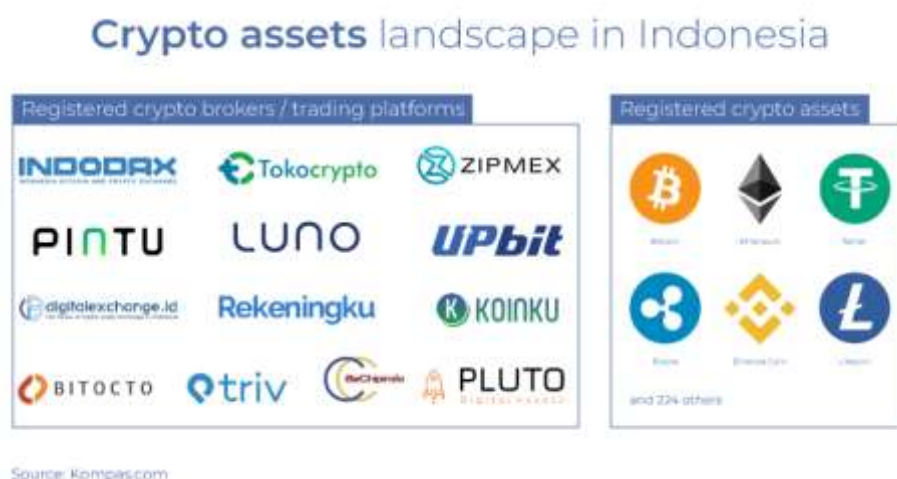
Crypto assets landscape in Indonesia

Registered crypto brokers / trading platforms

INDODAX
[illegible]

Tokocrypto

ZIPMEX

PINTU

LUNO

UPbit

digitalexchange.id
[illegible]

Rekeningku

KOINKU

BITOCTO

triv

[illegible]

PLUTO
DIGITAL ASSETS

Registered crypto assets

Bitcoin

Ethereum

Tether

Ripple

Binance Coin

Litecoin

and 224 others

Source: Kompas.com